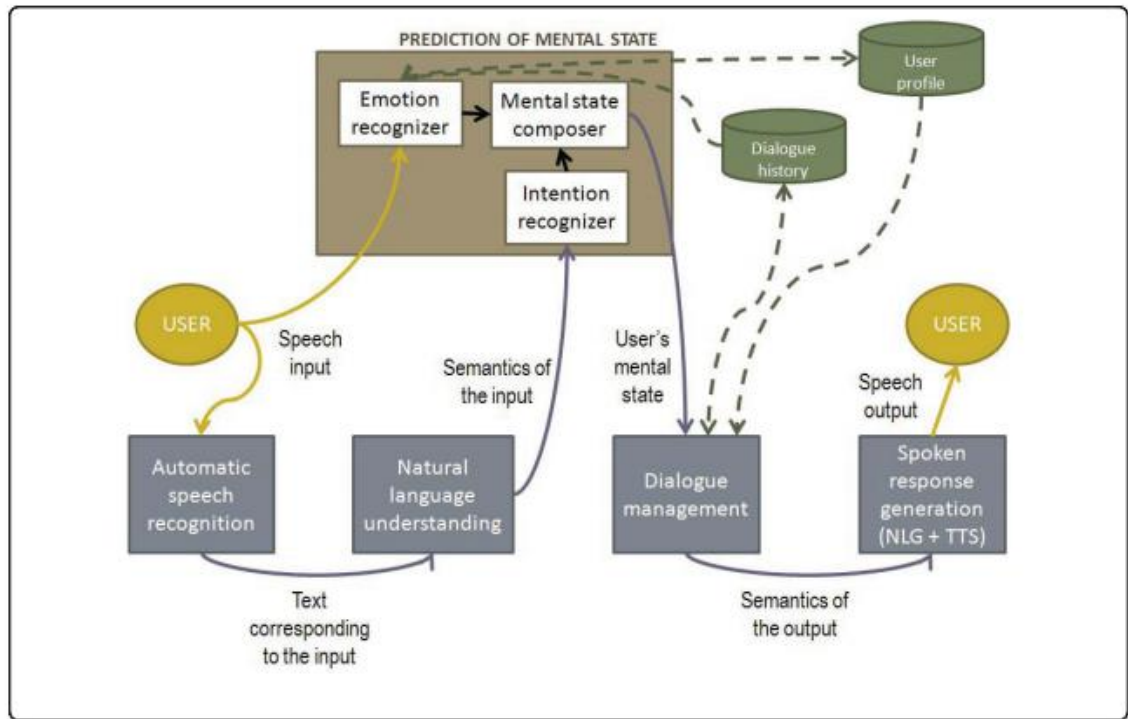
PREDICTION OF MENTAL STATE

Emotion recognizer

Mental state composer

Intention recognizer

User profile

Dialogue history

USER

Speech input

Semantics of the input

User's mental state

USER

Speech output

Automatic speech recognition

Natural language understanding

Dialogue management

Spoken response generation (NLG + TTS)

Text corresponding to the input

Semantics of the output